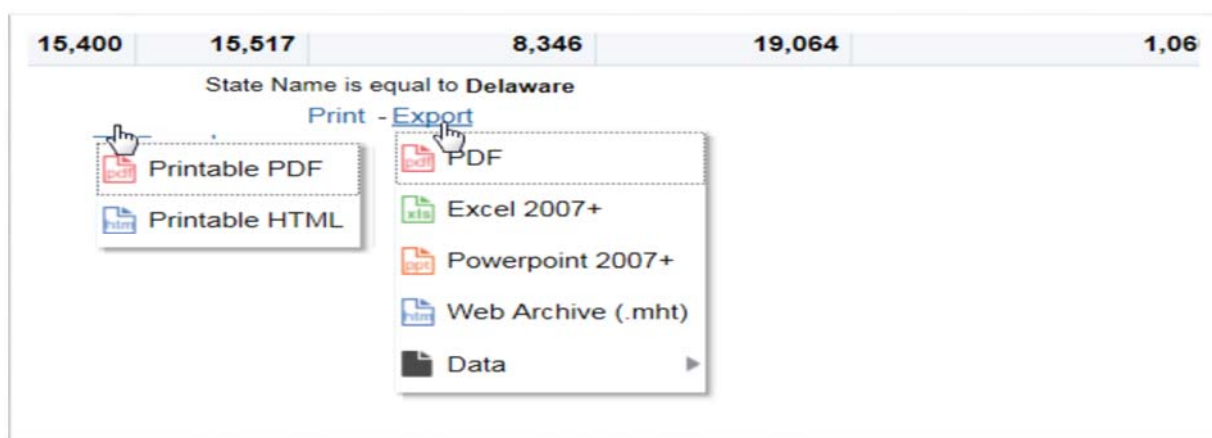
| 15,400 | 15,517 | 8,346 | 19,064 | 1,06 |
|---|---|---|---|---|

State Name is equal to **Delaware**

Print - Export

pdf Printable PDF

htm Printable HTML

pdf PDF

xls Excel 2007+

ppt Powerpoint 2007+

htm Web Archive (.mht)

Data